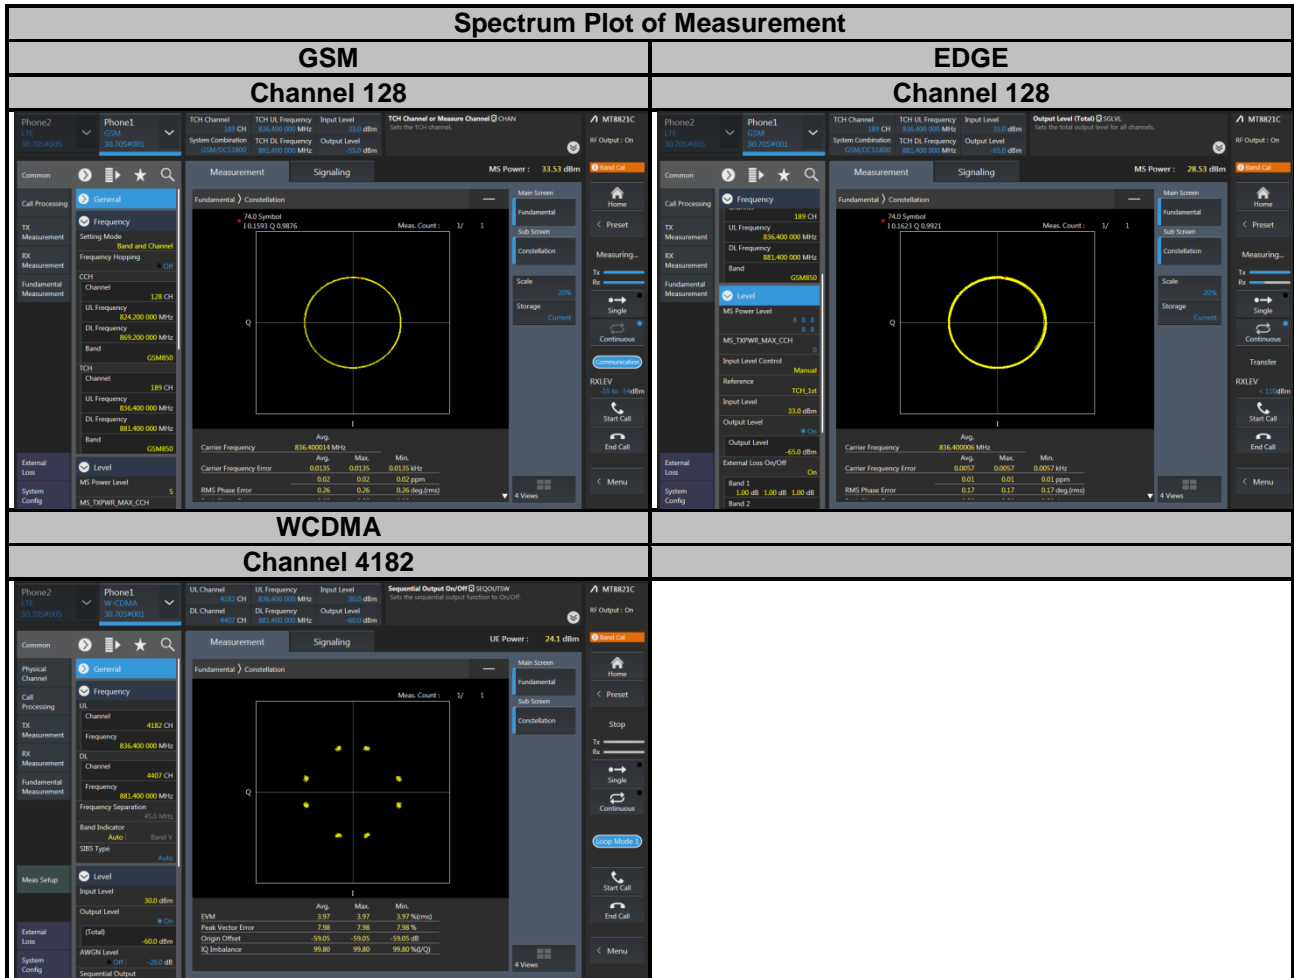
Spectrum Plot of Measurement

| GSM | EDGE |
|---|---|
| Channel 128 | Channel 128 |

Phone2 LTE 30.705#005 Phone1 GSM 30.705#001 TCH Channel 189 CH TCH UL Frequency 836.400 000 MHz Input Level 33.0 dBm System Combination GSM/DCS1800 TCH DL Frequency 881.400 000 MHz Output Level -55.0 dBm TCH Channel or Measure Channel CHAN Sets the TCH channel. MT8821C RF Output : On

Common Measurement Signaling MS Power : 33.53 dBm Band Cal

Call Processing General Frequency Setting Mode Band and Channel Frequency Hopping Off CCH Channel 128 CH UL Frequency 824.200 000 MHz DL Frequency 869.200 000 MHz Band GSM850 TCH Channel 189 CH UL Frequency 836.400 000 MHz DL Frequency 881.400 000 MHz Band GSM850 Level MS Power Level 5 MS_TXPWR_MAX_CCH

TX Measurement RX Measurement Fundamental Measurement External Loss System Config

Fundamental 〉 Constellation 74.0 Symbol I 0.1593 Q 0.9876 Meas. Count : 1/ 1 Q I

| | Avg. | Max. | Min. |
|---|---|---|---|
| Carrier Frequency | 836.400014 MHz | | |
| Carrier Frequency Error | 0.0135 | 0.0135 | 0.0135 kHz |
| | 0.02 | 0.02 | 0.02 ppm |
| RMS Phase Error | 0.26 | 0.26 | 0.26 deg.(rms) |

Main Screen Fundamental Sub Screen Constellation Scale 20% Storage Current 4 Views

Home Preset Measuring... Tx Rx Single Continuous Communication RXLEV -55 to -54dBm Start Call End Call Menu

Phone2 LTE 30.705#005 Phone1 GSM 30.705#001 TCH Channel 189 CH TCH UL Frequency 836.400 000 MHz Input Level 33.0 dBm System Combination GSM/DCS1800 TCH DL Frequency 881.400 000 MHz Output Level -65.0 dBm Output Level (Total) SGLVL Sets the total output level for all channels. MT8821C RF Output : On

Common Measurement Signaling MS Power : 28.53 dBm Band Cal

Call Processing Frequency 189 CH UL Frequency 836.400 000 MHz DL Frequency 881.400 000 MHz Band GSM850 Level MS Power Level 8 8 8 8 8 MS_TXPWR_MAX_CCH 0 Input Level Control Manual Reference TCH_1st Input Level 33.0 dBm Output Level On Output Level -65.0 dBm External Loss On/Off On Band 1 1.00 dB 1.00 dB 1.00 dB Band 2

TX Measurement RX Measurement Fundamental Measurement External Loss System Config

Fundamental 〉 Constellation 74.0 Symbol I 0.1623 Q 0.9921 Meas. Count : 1/ 1 Q I

| | Avg. | Max. | Min. |
|---|---|---|---|
| Carrier Frequency | 836.400006 MHz | | |
| Carrier Frequency Error | 0.0057 | 0.0057 | 0.0057 kHz |
| | 0.01 | 0.01 | 0.01 ppm |
| RMS Phase Error | 0.17 | 0.17 | 0.17 deg.(rms) |

Main Screen Fundamental Sub Screen Constellation Scale 20% Storage Current 4 Views

Home Preset Measuring... Tx Rx Single Continuous Transfer RXLEV < 110dBm Start Call End Call Menu

WCDMA
Channel 4182

Phone2 LTE 30.705#005 Phone1 W-CDMA 30.705#001 UL Channel 4182 CH UL Frequency 836.400 000 MHz Input Level 30.0 dBm DL Channel 4407 CH DL Frequency 881.400 000 MHz Output Level -60.0 dBm Sequential Output On/Off SEQOUTSW Sets the sequential output function to On/Off. MT8821C RF Output : On

Common Measurement Signaling UE Power : 24.1 dBm Band Cal

Physical Channel Call Processing TX Measurement RX Measurement Fundamental Measurement Meas Setup External Loss System Config

General Frequency UL Channel 4182 CH Frequency 836.400 000 MHz DL Channel 4407 CH Frequency 881.400 000 MHz Frequency Separation 45.0 MHz Band Indicator Auto Band V SIB5 Type Auto Level Input Level 30.0 dBm Output Level On (Total) -60.0 dBm AWGN Level Off -20.0 dB Sequential Output

Fundamental 〉 Constellation Meas. Count : 1/ 1 Q I

| | Avg. | Max. | Min. |
|---|---|---|---|
| EVM | 3.97 | 3.97 | 3.97 %(rms) |
| Peak Vector Error | 7.98 | 7.98 | 7.98 % |
| Origin Offset | -59.05 | -59.05 | -59.05 dB |
| IQ Imbalance | 99.80 | 99.80 | 99.80 %(I/Q) |

Main Screen Fundamental Sub Screen Constellation 4 Views

Home Preset Stop Tx Rx Single Continuous Loop Mode 1 Start Call End Call Menu